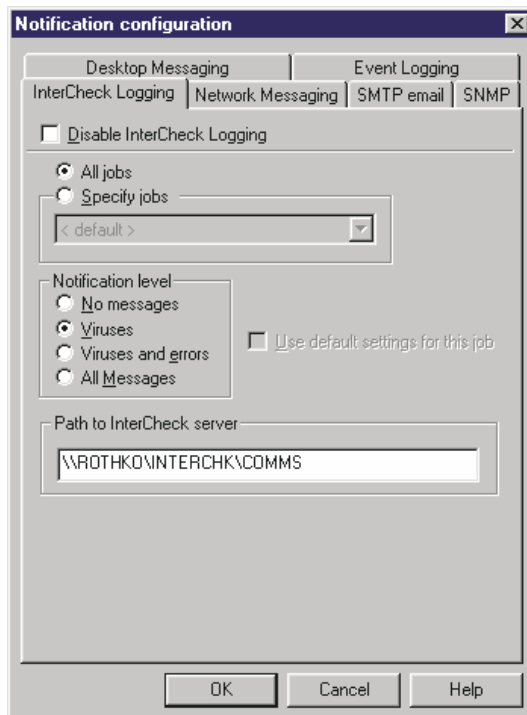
Notification configuration

Desktop Messaging
Event Logging
InterCheck Logging
Network Messaging
SMTP email
SNMP

Disable InterCheck Logging

All jobs
Specify jobs
< default >

Notification level
No messages
Viruses
Viruses and errors
All Messages

Use default settings for this job

Path to InterCheck server
\\ROTHKO\INTERCHK\COMMS

OK
Cancel
Help